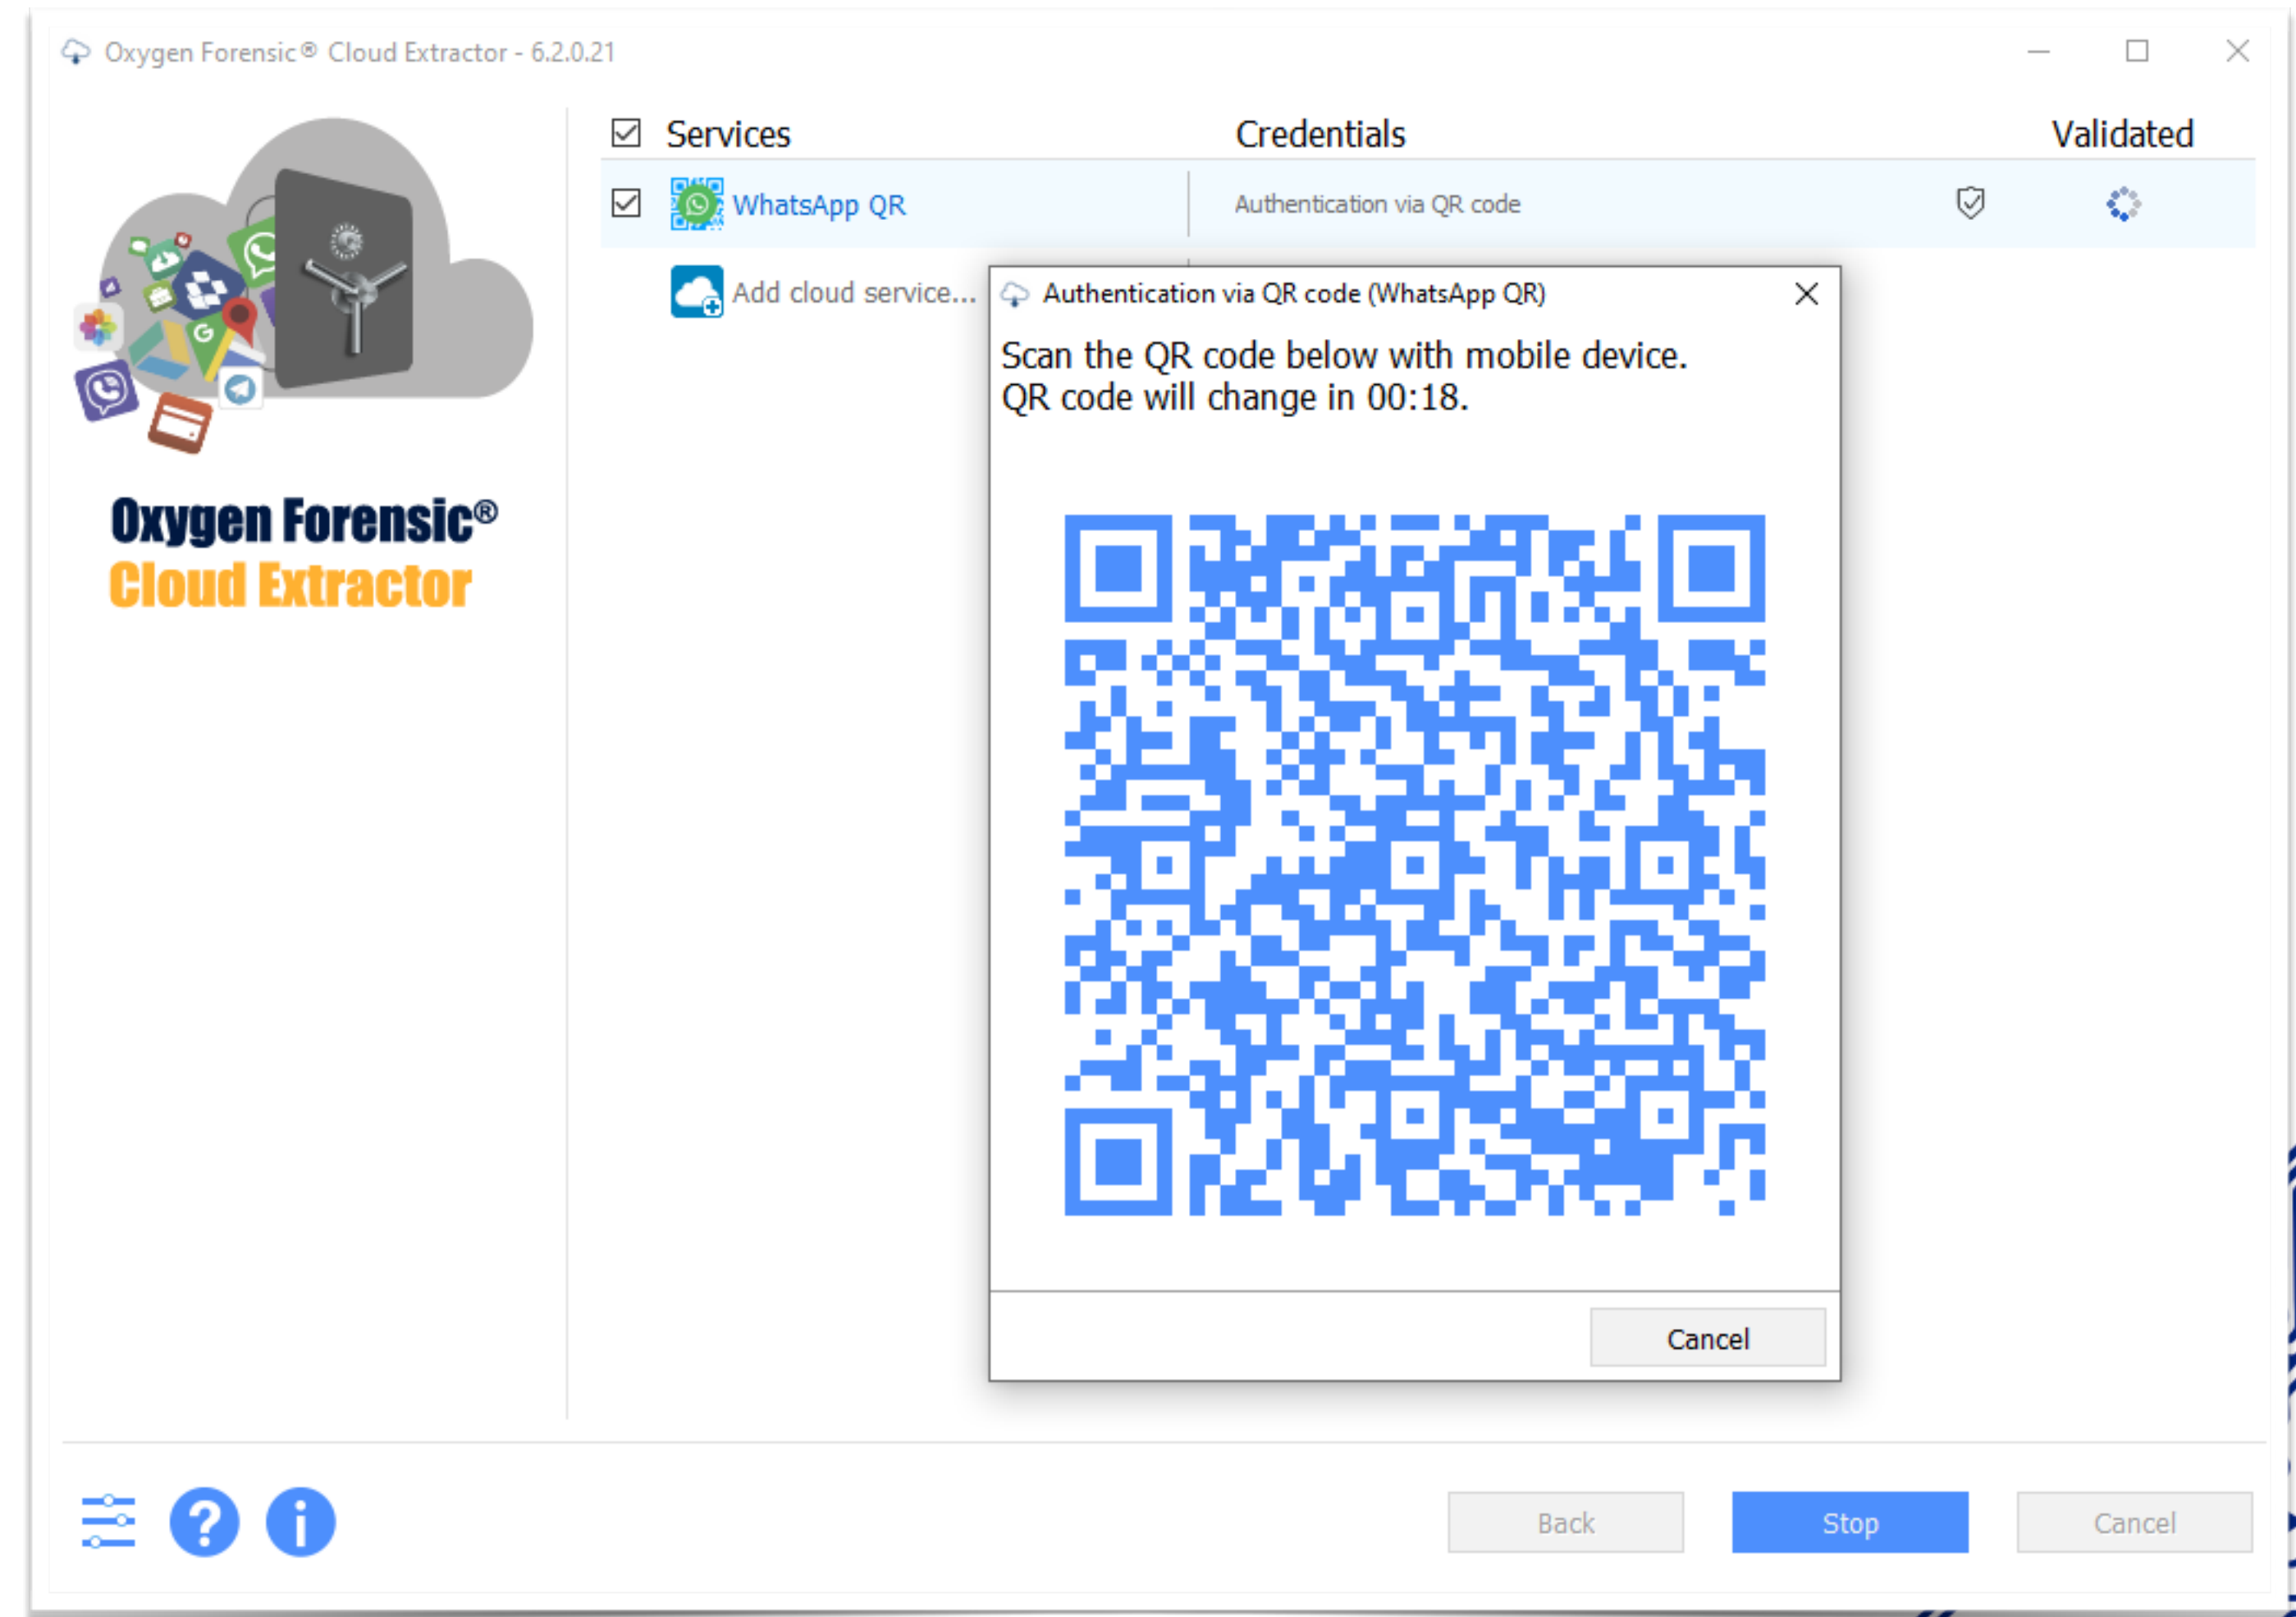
Oxygen Forensic® Cloud Extractor - 6.2.0.21

Oxygen Forensic®
Cloud Extractor

Services | Credentials | Validated

WhatsApp QR | Authentication via QR code

Add cloud service...

Authentication via QR code (WhatsApp QR)

Scan the QR code below with mobile device.
QR code will change in 00:18.

Cancel

Back
Stop
Cancel